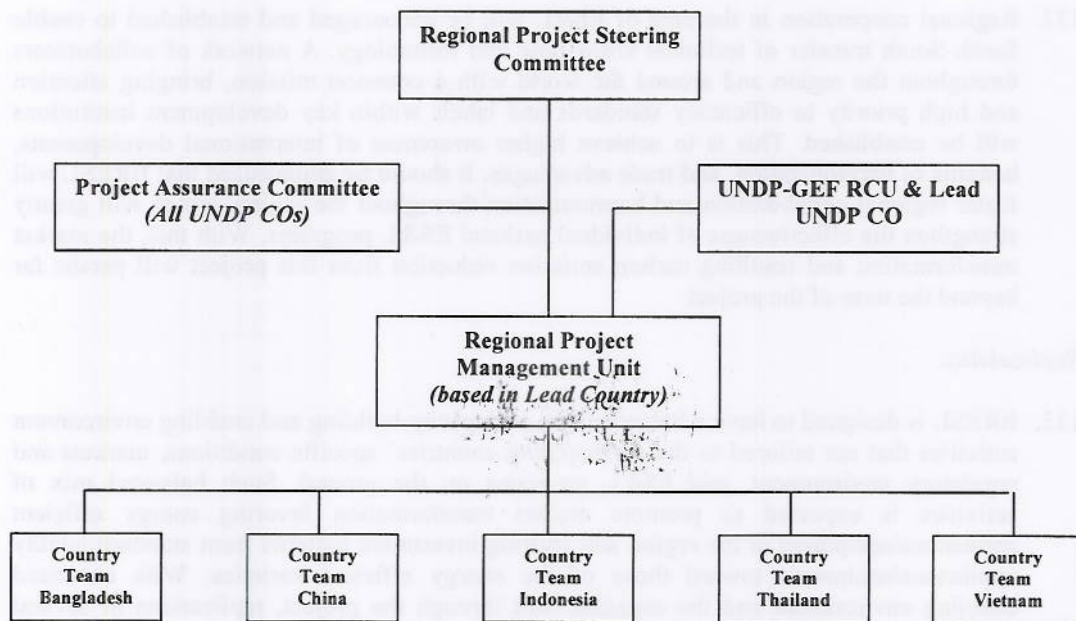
Regional Project Steering Committee

Project Assurance Committee
(All UNDP COs)

UNDP-GEF RCU & Lead UNDP CO

Regional Project Management Unit
(based in Lead Country)

Country Team Bangladesh

Country Team China

Country Team Indonesia

Country Team Thailand

Country Team Vietnam